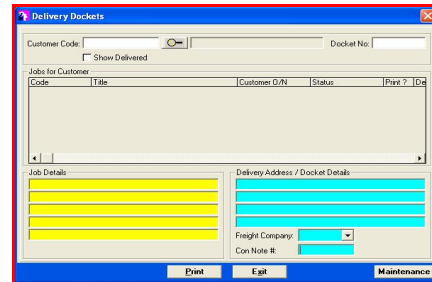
Delivery Dockets

Customer Code:
Docket No:
Show Delivered

Jobs for Customer

| Code | Title | Customer O/N | Status | Print ? | De |
|---|---|---|---|---|---|

Job Details

Delivery Address / Docket Details

Freight Company:
Con Note #:

Print
Exit
Maintenance